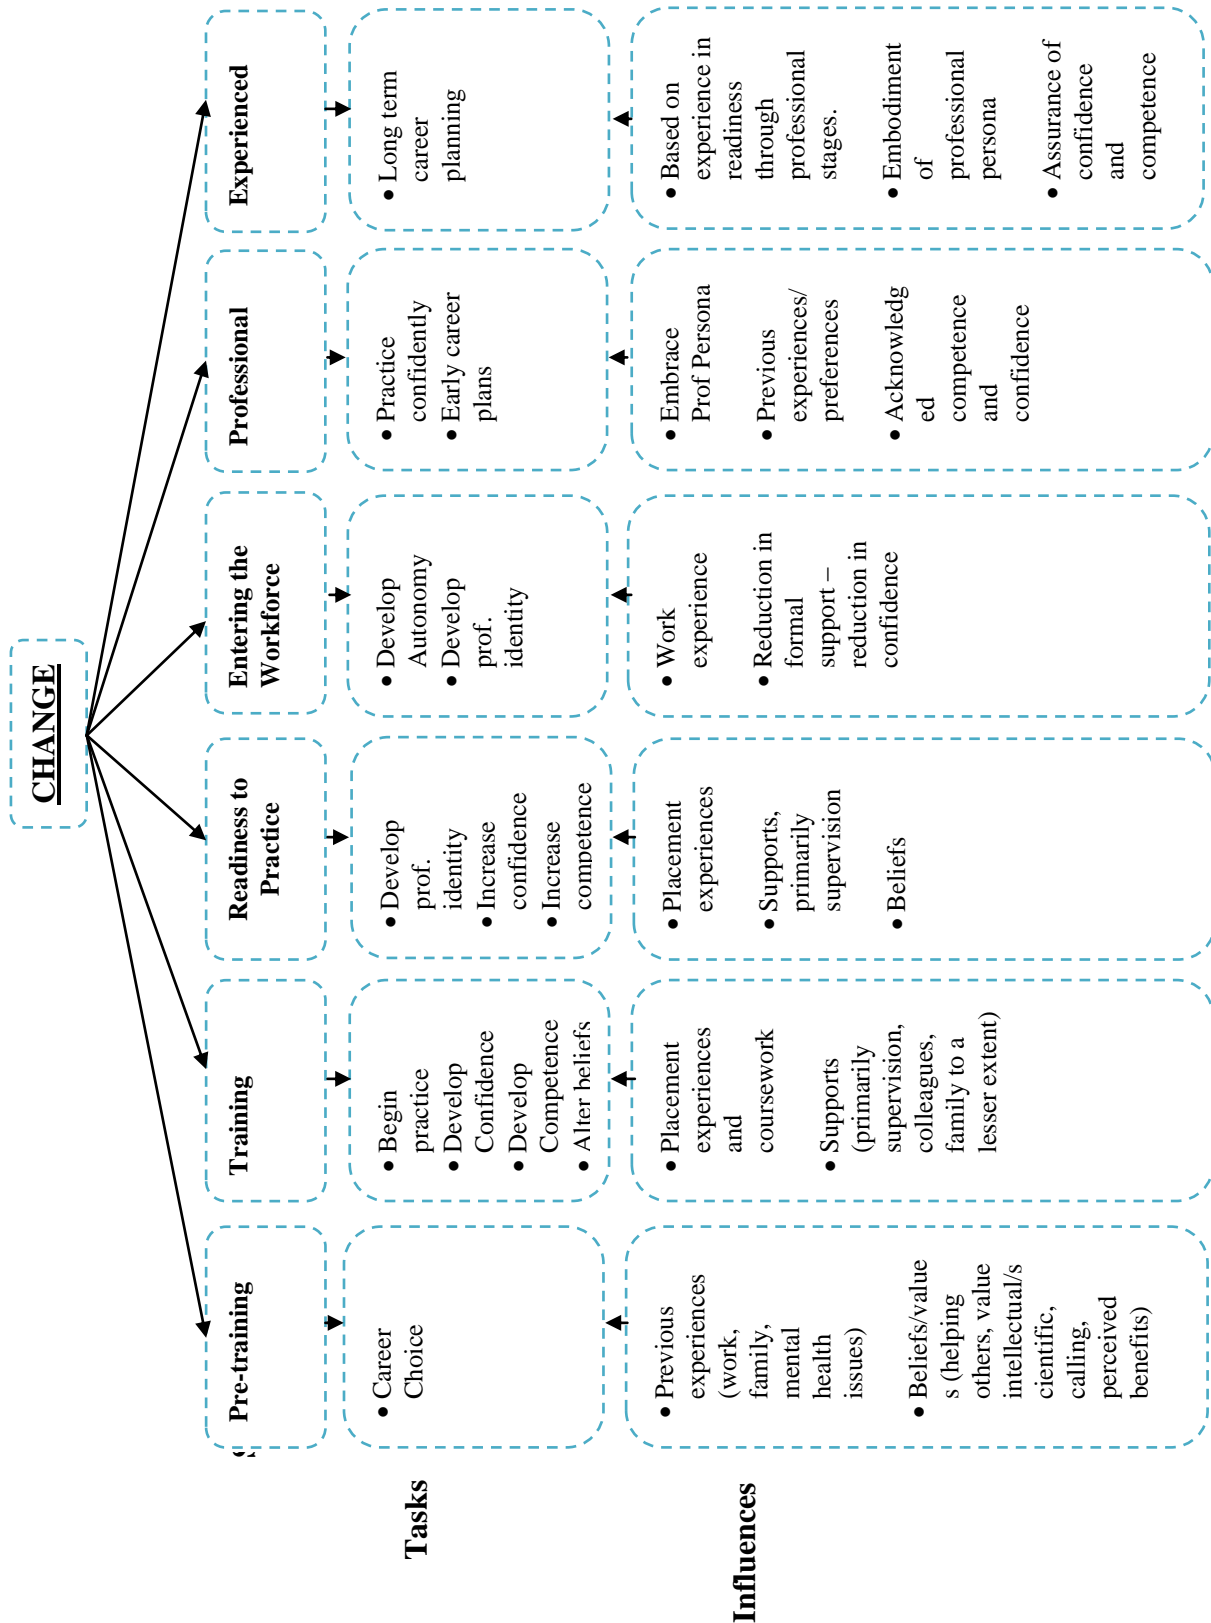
CHANGE

Pre-training

Training

Readiness to Practice

Entering the Workforce

Professional

Experienced

Tasks

- Career Choice

- Begin practice
- Develop Confidence
- Develop Competence
- Alter beliefs

- Develop prof. identity
- Increase confidence
- Increase competence

- Develop Autonomy
- Develop prof. identity

- Practice confidently
- Early career plans

- Long term career planning

Influences

- Previous experiences (work, family, mental health issues)
- Beliefs/values (helping others, value intellectual/scientific, calling, perceived benefits)

- Placement experiences and coursework
- Supports (primarily supervision, colleagues, family to a lesser extent)

- Placement experiences
- Supports, primarily supervision
- Beliefs

- Work experience
- Reduction in formal support – reduction in confidence

- Embrace Prof Persona
- Previous experiences/ preferences
- Acknowledged competence and confidence

- Based on experience in readiness through professional stages.
- Embodiment of professional persona
- Assurance of confidence and competence